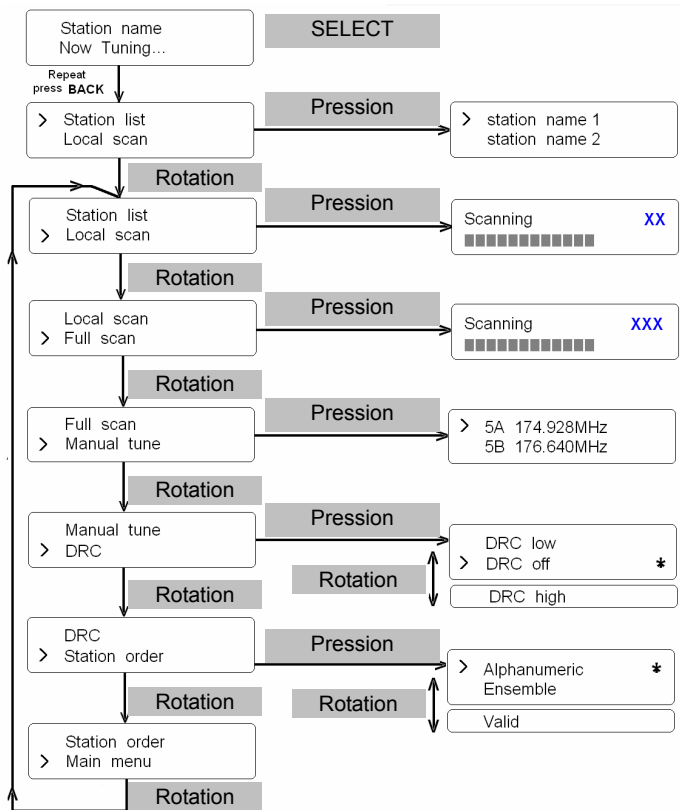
Station name
Now Tuning...

SELECT

Repeat press BACK

> Station list
Local scan

Pression

> station name 1
station name 2

Rotation

Station list
> Local scan

Pression

Scanning XX

Rotation

Local scan
> Full scan

Pression

Scanning XXX

Rotation

Full scan
> Manual tune

Pression

> 5A 174.928MHz
5B 176.640MHz

Rotation

Manual tune
> DRC

Pression

DRC low
> DRC off *

Rotation

DRC high

Rotation

DRC
> Station order

Pression

> Alphanumeric *
Ensemble

Rotation

Valid

Rotation

Station order
> Main menu

Rotation